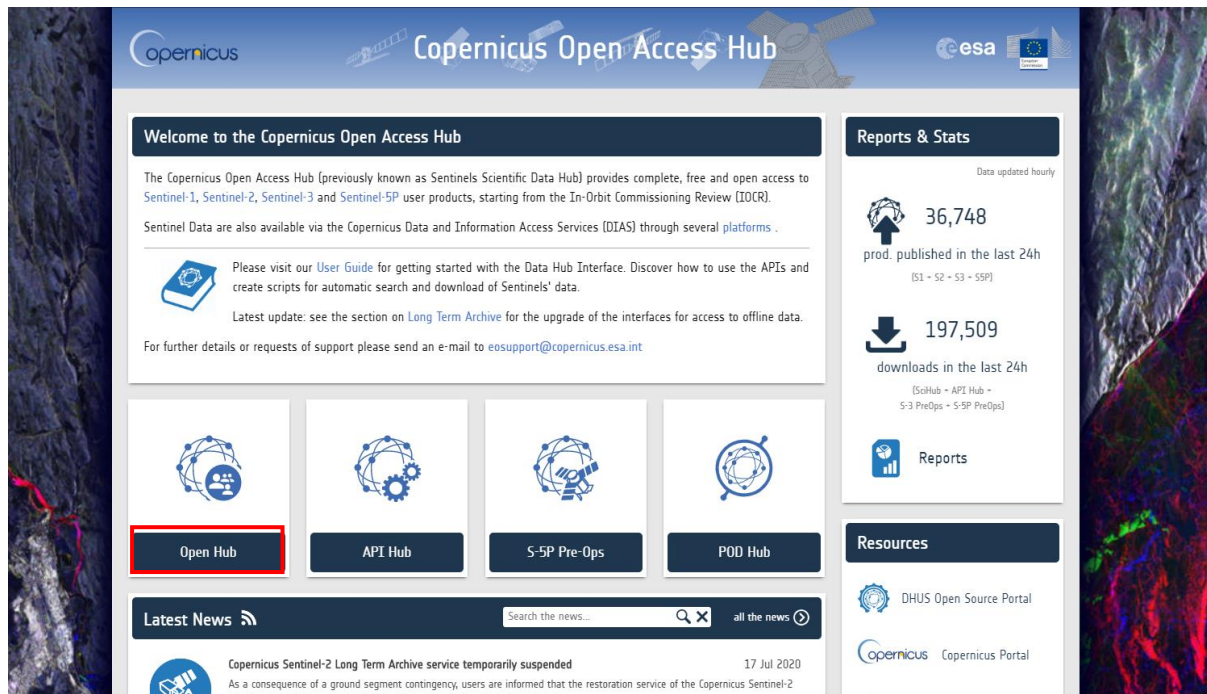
copernicus

Copernicus Open Access Hub

esa

European Commission

Welcome to the Copernicus Open Access Hub

The Copernicus Open Access Hub (previously known as Sentinels Scientific Data Hub) provides complete, free and open access to Sentinel-1, Sentinel-2, Sentinel-3 and Sentinel-5P user products, starting from the In-Orbit Commissioning Review (IOCR).

Sentinel Data are also available via the Copernicus Data and Information Access Services (DIAS) through several platforms .

Please visit our User Guide for getting started with the Data Hub Interface. Discover how to use the APIs and create scripts for automatic search and download of Sentinels' data.

Latest update: see the section on Long Term Archive for the upgrade of the interfaces for access to offline data.

For further details or requests of support please send an e-mail to eosupport@copernicus.esa.int

Open Hub

API Hub

S-5P Pre-Ops

POD Hub

Latest News

Search the news...

all the news

Copernicus Sentinel-2 Long Term Archive service temporarily suspended

17 Jul 2020

As a consequence of a ground segment contingency, users are informed that the restoration service of the Copernicus Sentinel-2

Reports & Stats

Data updated hourly

36,748

prod. published in the last 24h

(S1 - S2 - S3 - S5P)

197,509

downloads in the last 24h

(SciHub - API Hub - S-3 PreOps - S-5P PreOps)

Reports

Resources

DHUS Open Source Portal

copernicus Copernicus Portal